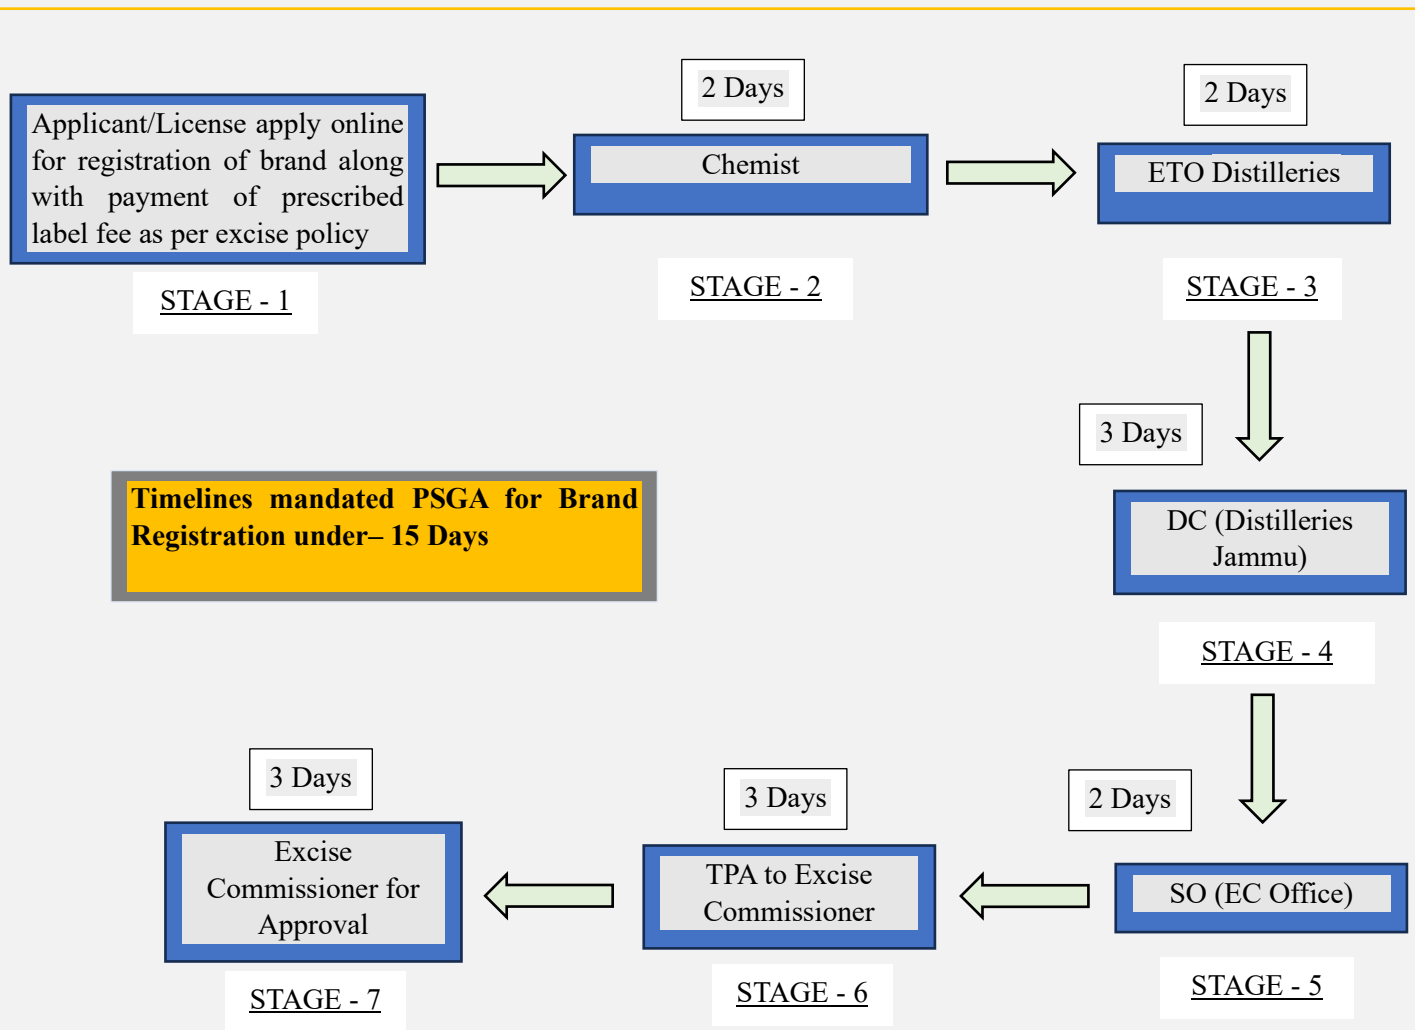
Applicant/License apply online for registration of brand along with payment of prescribed label fee as per excise policy

STAGE - 1

2 Days

Chemist

STAGE - 2

2 Days

ETO Distilleries

STAGE - 3

3 Days

DC (Distilleries Jammu)

STAGE - 4

Timelines mandated PSGA for Brand Registration under– 15 Days

2 Days

SO (EC Office)

STAGE - 5

3 Days

TPA to Excise Commissioner

STAGE - 6

3 Days

Excise Commissioner for Approval

STAGE - 7